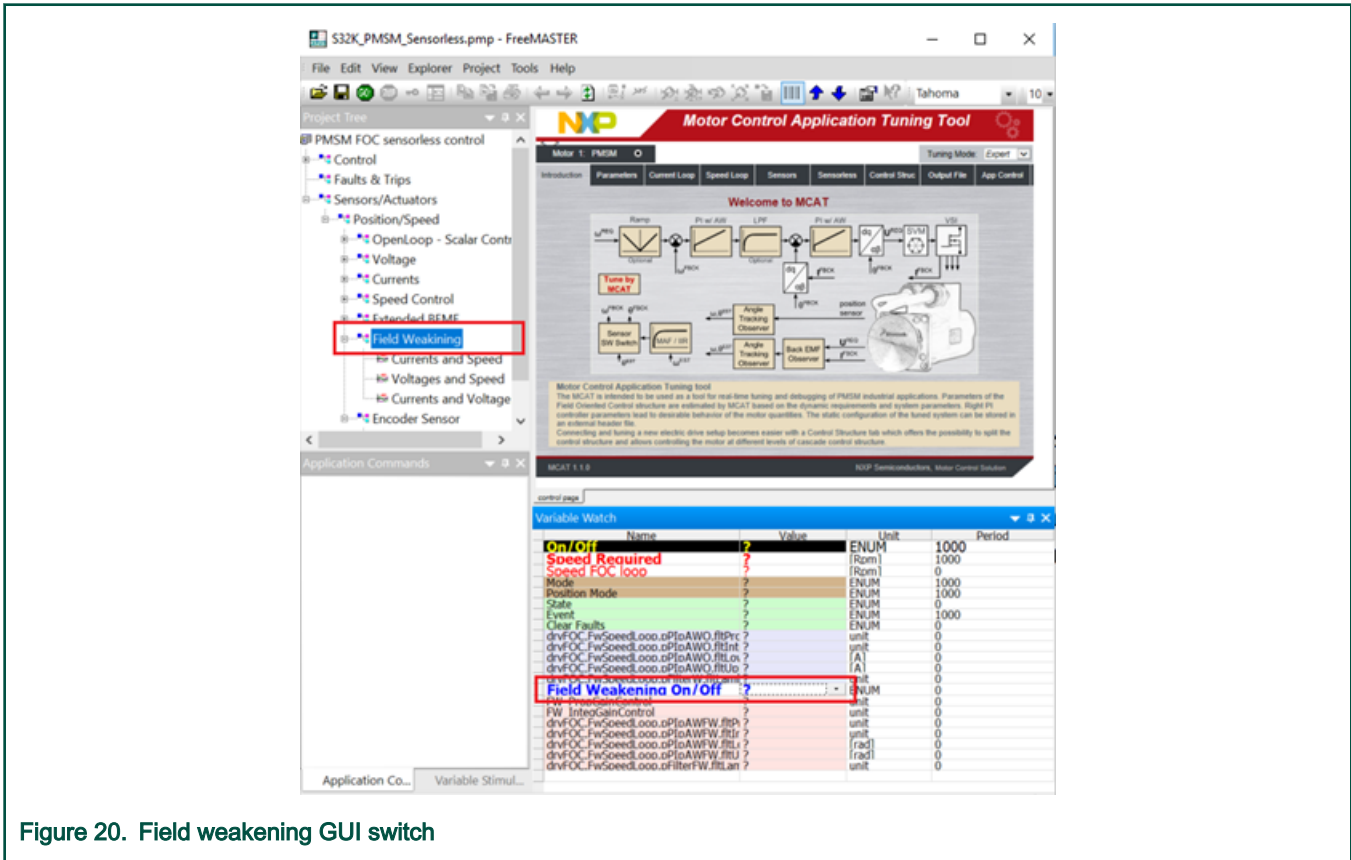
S32K_PMSM_Sensorless.pmp - FreeMASTER

File Edit View Explorer Project Tools Help

Tahoma 10

Project Tree

PMSM FOC sensorless control
Control
Faults & Trips
Sensors/Actuators
Position/Speed
OpenLoop - Scalar Contr
Voltage
Currents
Speed Control
Extended BEMF
Field Weakining
Currents and Speed
Voltages and Speed
Currents and Voltage
Encoder Sensor

Application Commands

Application Co... Variable Stimul...

Motor Control Application Tuning Tool

Motor 1: PMSM

Tuning Mode: Expert

Introduction Parameters Current Loop Speed Loop Sensors Sensorless Control Struc Output File App Control

Welcome to MCAT

Ramp PI w/ AW LPF PI w/ AW VSI SVM

Optional Optional

Tune by MCAT

Angle Tracking Observer

position sensor

Sensor SW Switch

MAF / IIR

Angle Tracking Observer

Back EMF Observer

Motor Control Application Tuning tool
The MCAT is intended to be used as a tool for real-time tuning and debugging of PMSM industrial applications. Parameters of the Field Oriented Control structure are estimated by MCAT based on the dynamic requirements and system parameters. Right PI controller parameters lead to desirable behavior of the motor quantities. The static configuration of the tuned system can be stored in an external header file.
Connecting and tuning a new electric drive setup becomes easier with a Control Structure tab which offers the possibility to split the control structure and allows controlling the motor at different levels of cascade control structure.

MCAT 1.1.0

NXP Semiconductors, Motor Control Solution

control page

Variable Watch

| Name | Value | Unit | Period |
|---|---|---|---|
| On/Off | ? | ENUM | 1000 |
| Speed Required | ? | [Rpm] | 1000 |
| Speed FOC loop | ? | [Rpm] | 0 |
| Mode | ? | ENUM | 1000 |
| Position Mode | ? | ENUM | 1000 |
| State | ? | ENUM | 0 |
| Event | ? | ENUM | 1000 |
| Clear Faults | ? | ENUM | 0 |
| drvFOC.FwSpeedLoop.pPIpAWO.fltPro | ? | unit | 0 |
| drvFOC.FwSpeedLoop.pPIpAWO.fltInt | ? | unit | 0 |
| drvFOC.FwSpeedLoop.pPIpAWO.fltLov | ? | [A] | 0 |
| drvFOC.FwSpeedLoop.pPIpAWO.fltUp | ? | [A] | 0 |
| drvFOC.FwSpeedLoop.pFilterW.fltLam | ? | unit | 0 |
| Field Weakening On/Off | ? | ENUM | 0 |
| FW_PropGainControl | ? | unit | 0 |
| FW_IntegGainControl | ? | unit | 0 |
| drvFOC.FwSpeedLoop.pPIpAWFW.fltPr | ? | unit | 0 |
| drvFOC.FwSpeedLoop.pPIpAWFW.fltIr | ? | unit | 0 |
| drvFOC.FwSpeedLoop.pPIpAWFW.fltL | ? | [rad] | 0 |
| drvFOC.FwSpeedLoop.pPIpAWFW.fltU | ? | [rad] | 0 |
| drvFOC.FwSpeedLoop.pFilterFW.fltLam | ? | unit | 0 |

Figure 20. Field weakening GUI switch